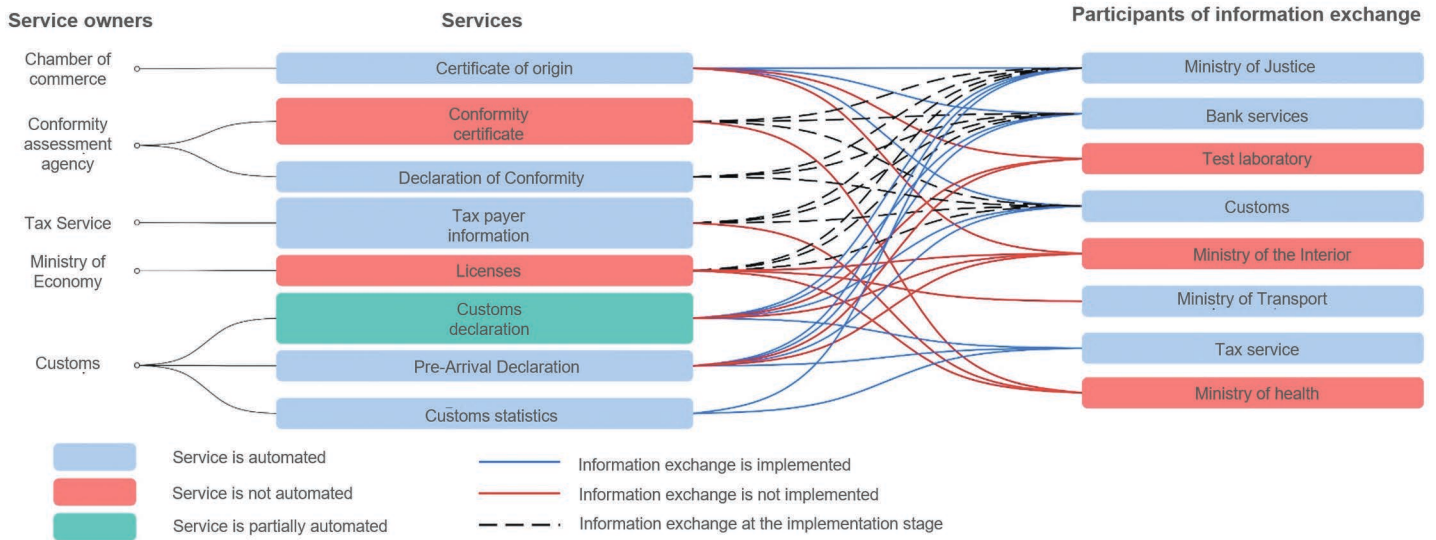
Service owners

Services

Participants of information exchange

Chamber of commerce

Conformity assessment agency

Tax Service

Ministry of Economy

Customs

Certificate of origin

Conformity certificate

Declaration of Conformity

Tax payer information

Licenses

Customs declaration

Pre-Arrival Declaration

Customs statistics

Ministry of Justice

Bank services

Test laboratory

Customs

Ministry of the Interior

Ministry of Transport

Tax service

Ministry of health

Service is automated

Service is not automated

Service is partially automated

Information exchange is implemented

Information exchange is not implemented

Information exchange at the implementation stage